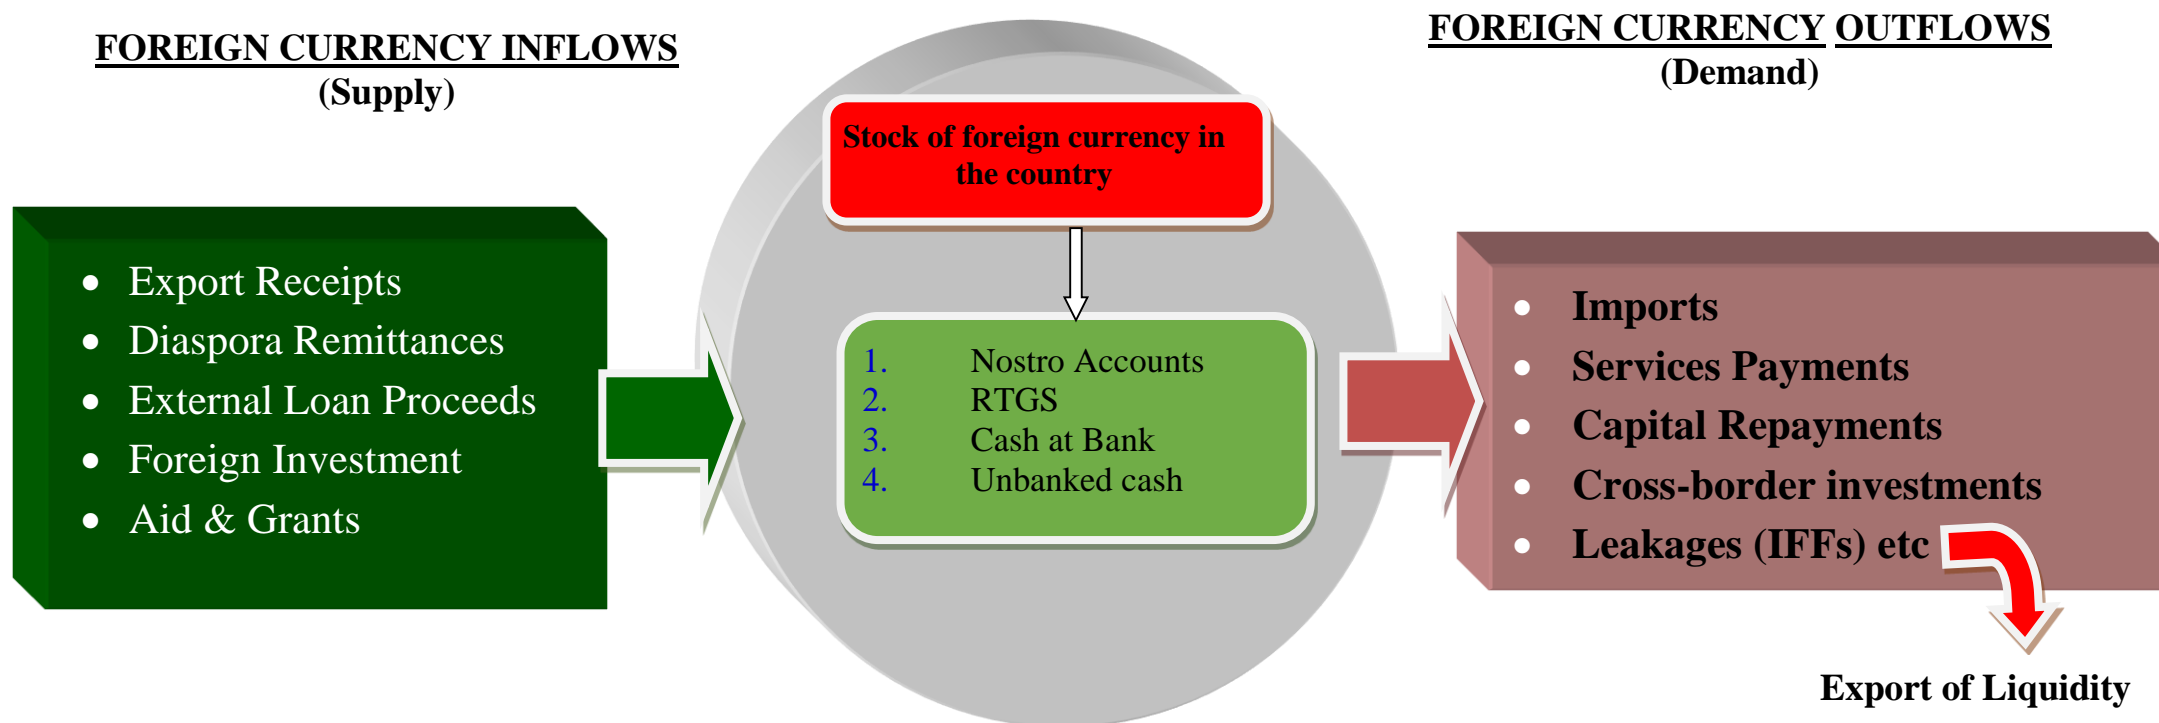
FOREIGN CURRENCY INFLOWS
(Supply)

- Export Receipts
- Diaspora Remittances
- External Loan Proceeds
- Foreign Investment
- Aid & Grants

Stock of foreign currency in the country

1. Nostro Accounts
2. RTGS
3. Cash at Bank
4. Unbanked cash

FOREIGN CURRENCY OUTFLOWS
(Demand)

- Imports
- Services Payments
- Capital Repayments
- Cross-border investments
- Leakages (IFFs) etc

Export of Liquidity